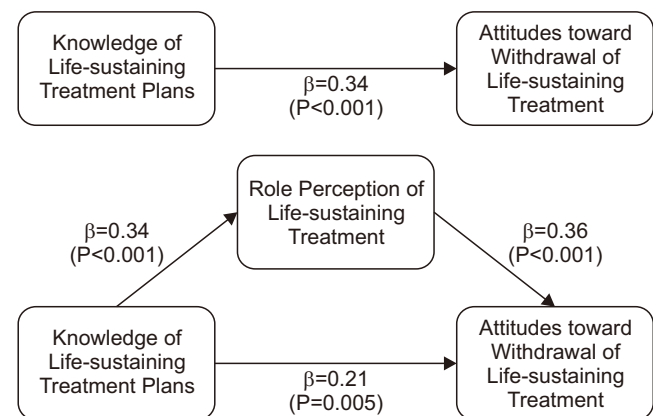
Knowledge of Life-sustaining Treatment Plans

β=0.34
(P<0.001)

Attitudes toward Withdrawal of Life-sustaining Treatment

Role Perception of Life-sustaining Treatment

β=0.34
(P<0.001)

β=0.36
(P<0.001)

Knowledge of Life-sustaining Treatment Plans

β=0.21
(P=0.005)

Attitudes toward Withdrawal of Life-sustaining Treatment